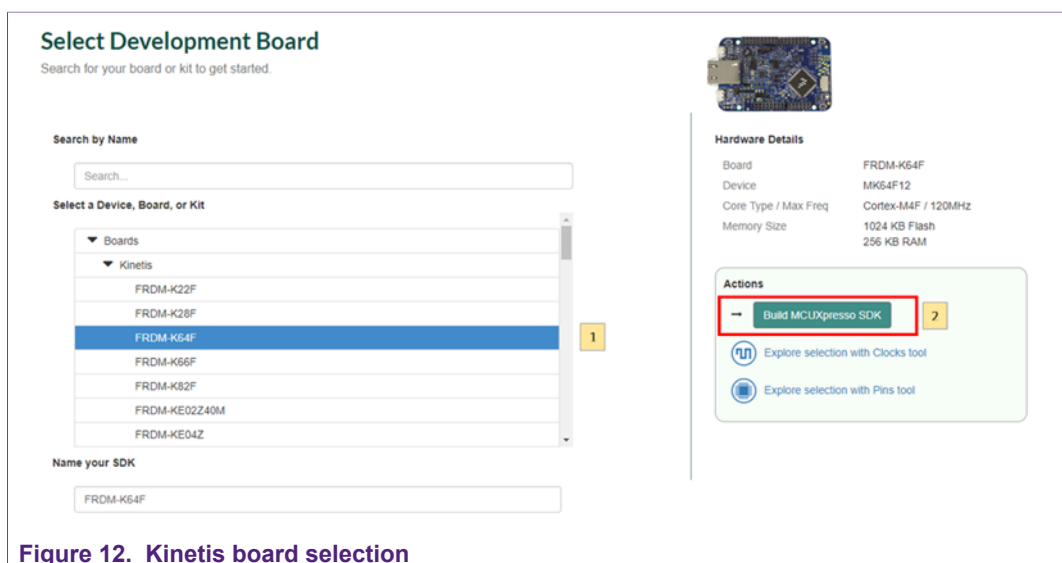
Select Development Board
Search for your board or kit to get started.

Search by Name

Search...

Select a Device, Board, or Kit

Boards
Kinetis
FRDM-K22F
FRDM-K28F
FRDM-K64F
FRDM-K66F
FRDM-K82F
FRDM-KE02Z40M
FRDM-KE04Z

1

Name your SDK

FRDM-K64F

Hardware Details

| Board | FRDM-K64F |
|---|---|
| Device | MK64F12 |
| Core Type / Max Freq | Cortex-M4F / 120MHz |
| Memory Size | 1024 KB Flash 256 KB RAM |

Actions

Build MCUXpresso SDK

2

Explore selection with Clocks tool

Explore selection with Pins tool

Figure 12. Kinetis board selection